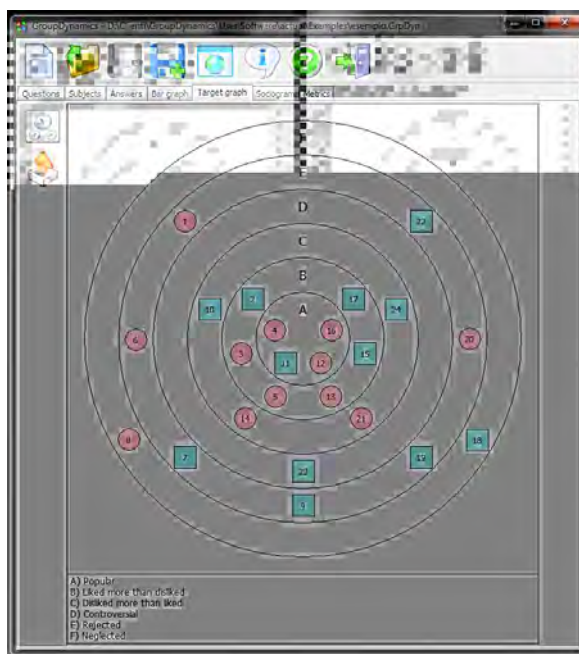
GroupDynamics - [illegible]\Examples\esempio.GrpDyn

Questions | Subjects | Answers | Bar graph | Target graph | Sociogram | Metrics

Search

E

D

C

B

A

1

22

2

17

10

24

4

16

6

20

5

11

12

15

3

13

14

21

8

18

7

23

19

9

A) Popular
B) Liked more than disliked
C) Disliked more than liked
D) Controversial
E) Rejected
F) Neglected